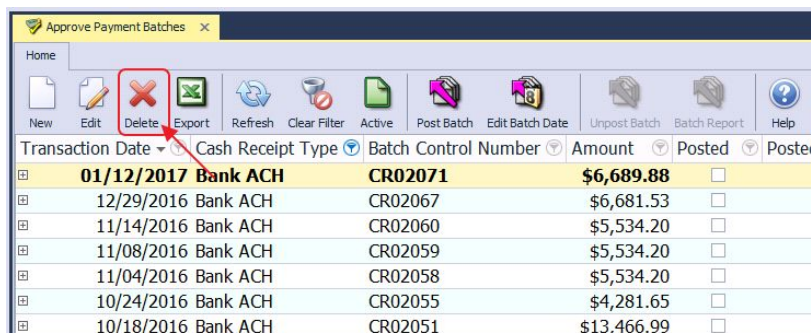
Approve Payment Batches ×

Home

New Edit Delete Export Refresh Clear Filter Active Post Batch Edit Batch Date Unpost Batch Batch Report Help

| Transaction Date | Cash Receipt Type | Batch Control Number | Amount | Posted | Poste |
|---|---|---|---|---|---|
| 01/12/2017 | Bank ACH | CR02071 | $6,689.88 | | |
| 12/29/2016 | Bank ACH | CR02067 | $6,681.53 | | |
| 11/14/2016 | Bank ACH | CR02060 | $5,534.20 | | |
| 11/08/2016 | Bank ACH | CR02059 | $5,534.20 | | |
| 11/04/2016 | Bank ACH | CR02058 | $5,534.20 | | |
| 10/24/2016 | Bank ACH | CR02055 | $4,281.65 | | |
| 10/18/2016 | Bank ACH | CR02051 | $13,466.99 | | |